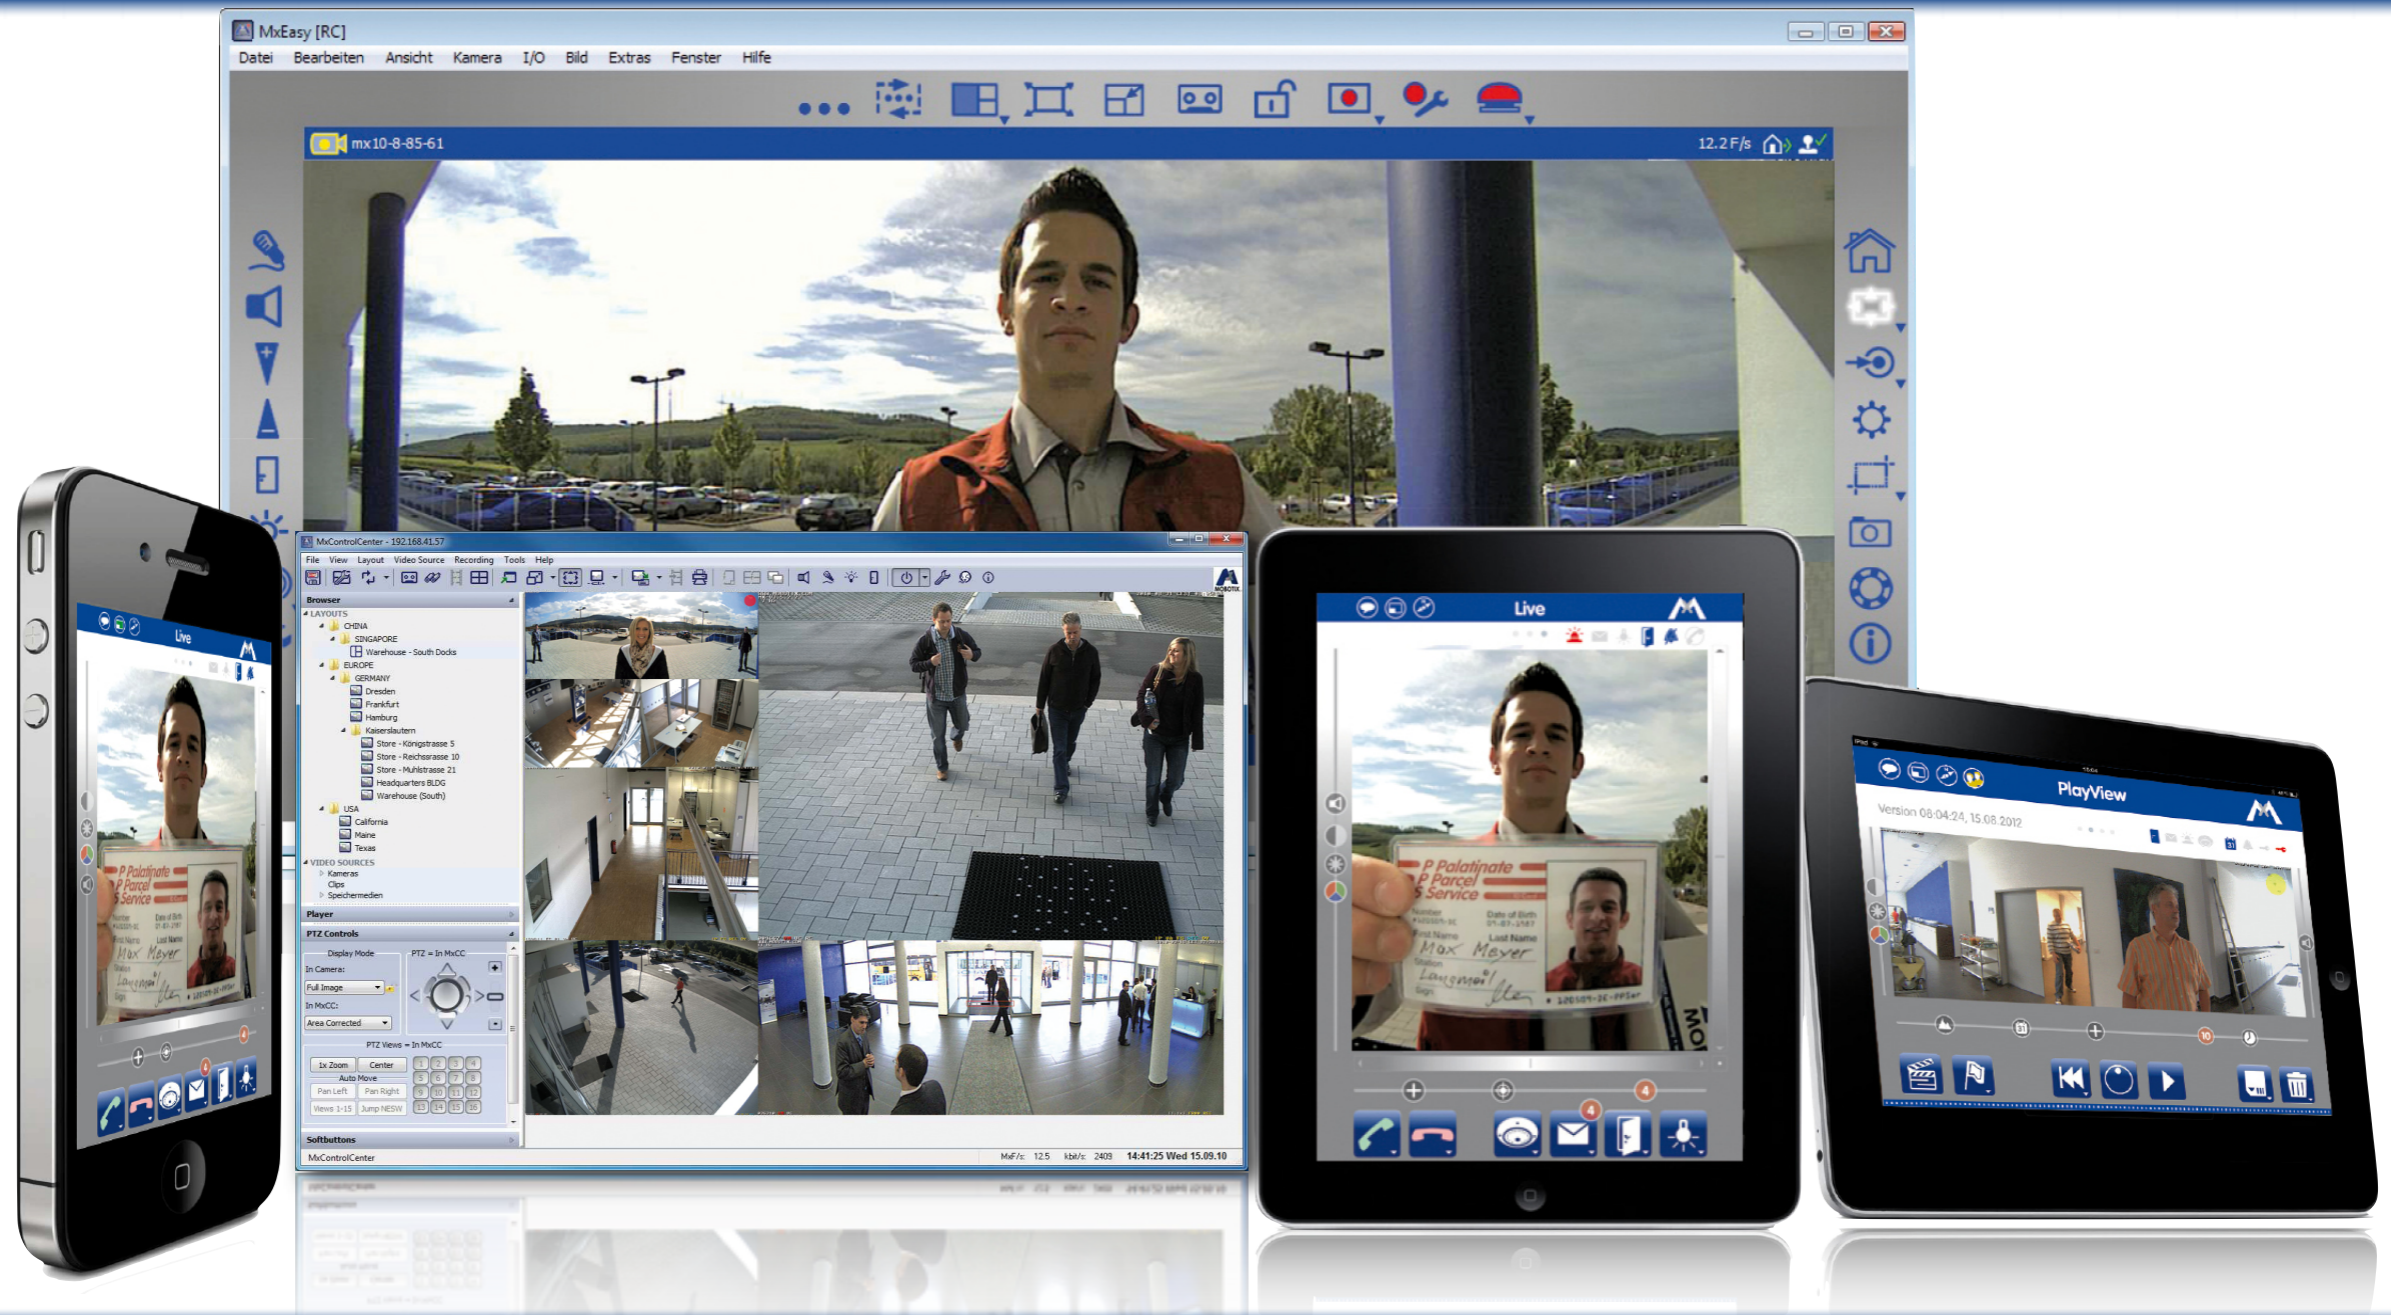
MxEasy [RC]

Datei Bearbeiten Ansicht Kamera I/O Bild Extras Fenster Hilfe

mx10-8-85-61

12.2 F/s

MxControlCenter - 192.168.41.57

File View Layout Video Source Recording Tools Help

Browser

LAYOUTS
CHINA
SINGAPORE
Warehouse - South Docks
EUROPE
GERMANY
Dresden
Frankfurt
Hamburg
Kaiserslautern
Store - Königstrasse 5
Store - Reichsrasse 10
Store - Muhlstrasse 21
Headquarters BLDG
Warehouse (South)
USA
California
Maine
Texas
VIDEO SOURCES
Kameras
Clips
Speichermedien

Player

PTZ Controls

Display Mode
In Camera:
Full Image
In MxCC:
Area Corrected
PTZ = In MxCC
PTZ Views = In MxCC
1x Zoom
Center
Auto Move
Pan Left
Pan Right
Views 1-15
Jump NESW

Softbuttons

MxControlCenter

MxF/s: 12.5 kbit/s: 2409 14:41:25 Wed 15.09.10

Live

P Palatinate Parcel Service
Date of Birth
First Name Last Name
Max Meyer

Live

P Palatinate Parcel Service
Date of Birth
First Name Last Name
Max Meyer

PlayView

Version 08:04:24, 15.08.2012